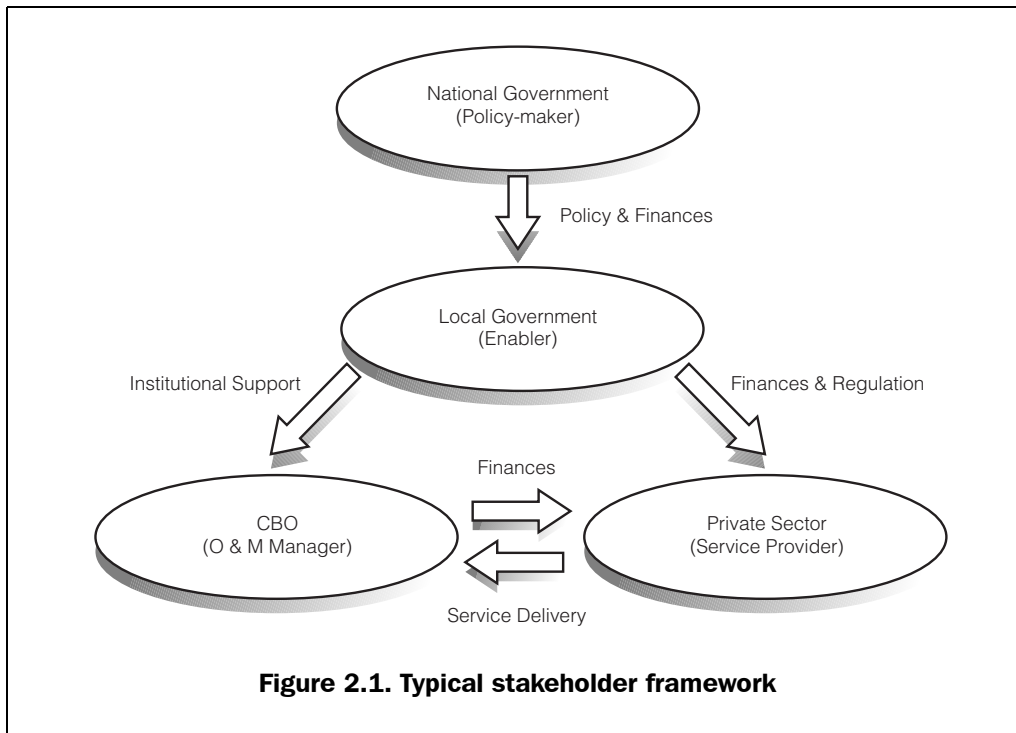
National Government
(Policy-maker)

Policy & Finances

Local Government
(Enabler)

Institutional Support

Finances & Regulation

Finances

CBO
(O & M Manager)

Private Sector
(Service Provider)

Service Delivery

Figure 2.1. Typical stakeholder framework